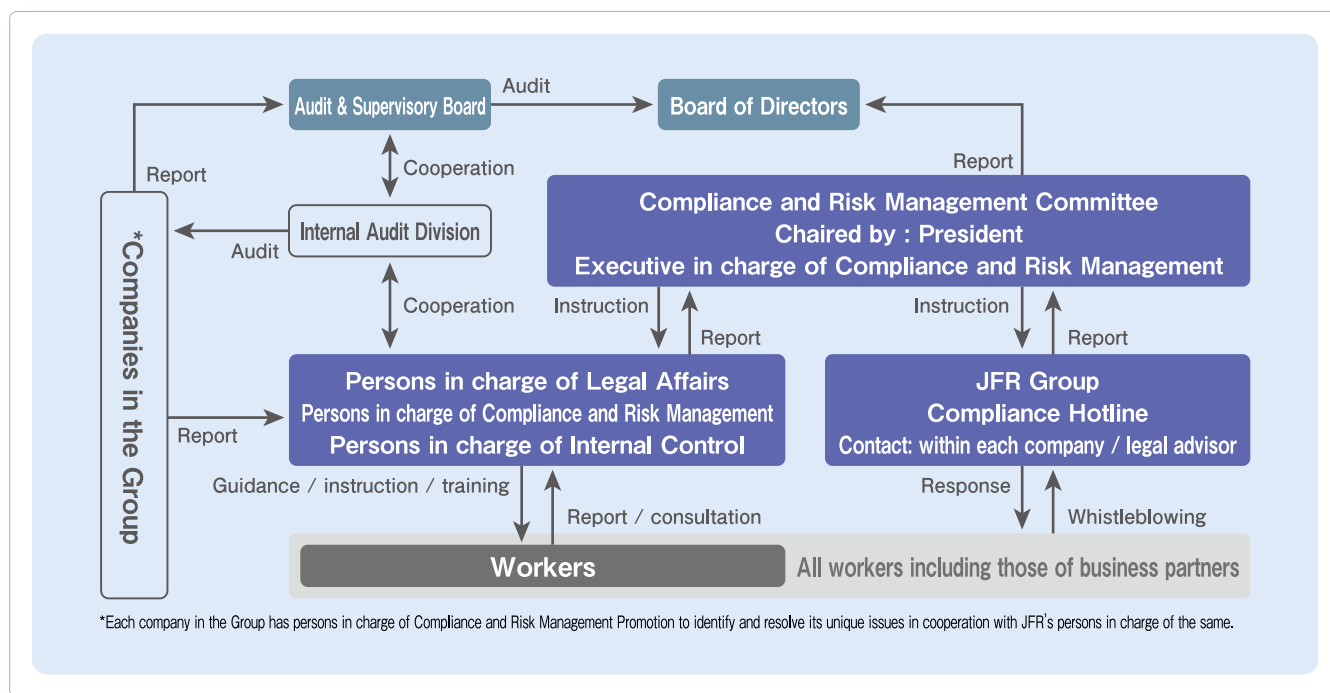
Audit & Supervisory Board

Audit

Board of Directors

Report

Cooperation

Report

*Companies in the Group

Compliance and Risk Management Committee
Chaired by : President
Executive in charge of Compliance and Risk Management

Audit

Internal Audit Division

Cooperation

Instruction

Report

Instruction

Report

Report

Persons in charge of Legal Affairs
Persons in charge of Compliance and Risk Management
Persons in charge of Internal Control

JFR Group
Compliance Hotline
Contact: within each company / legal advisor

Guidance / instruction / training

Report / consultation

Response

Whistleblowing

Workers

All workers including those of business partners

*Each company in the Group has persons in charge of Compliance and Risk Management Promotion to identify and resolve its unique issues in cooperation with JFR's persons in charge of the same.